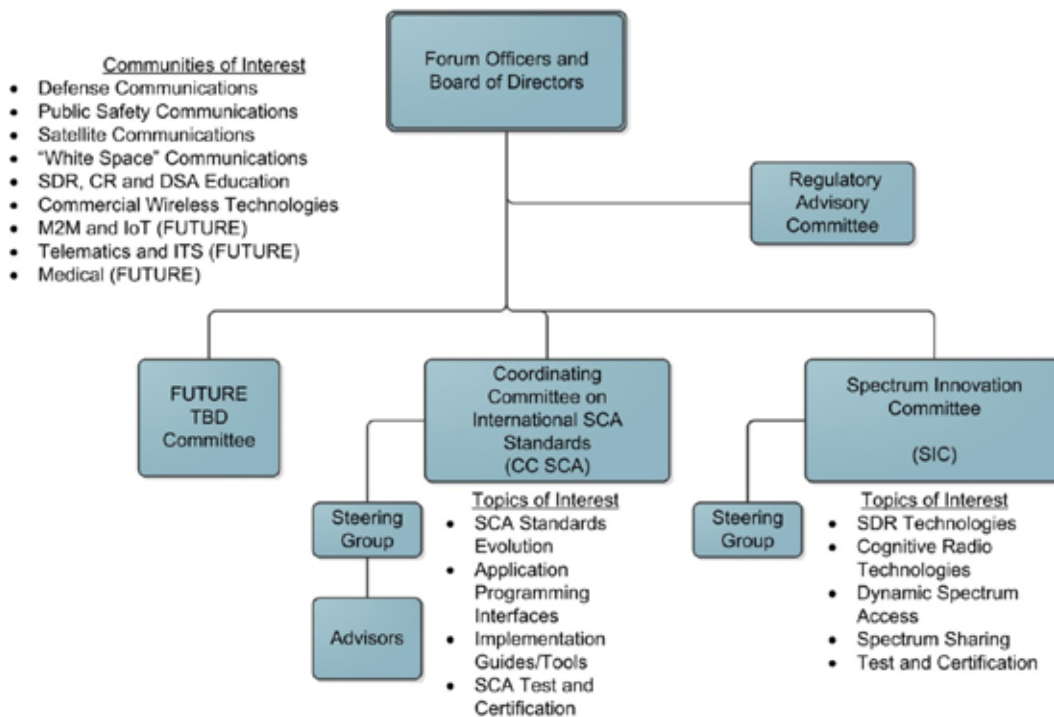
Communities of Interest
- Defense Communications
- Public Safety Communications
- Satellite Communications
- "White Space" Communications
- SDR, CR and DSA Education
- Commercial Wireless Technologies
- M2M and IoT (FUTURE)
- Telematics and ITS (FUTURE)
- Medical (FUTURE)

Forum Officers and Board of Directors

Regulatory Advisory Committee

FUTURE TBD Committee

Coordinating Committee on International SCA Standards (CC SCA)

Spectrum Innovation Committee (SIC)

Steering Group

Advisors

Topics of Interest
- SCA Standards Evolution
- Application Programming Interfaces
- Implementation Guides/Tools
- SCA Test and Certification

Steering Group

Topics of Interest
- SDR Technologies
- Cognitive Radio Technologies
- Dynamic Spectrum Access
- Spectrum Sharing
- Test and Certification